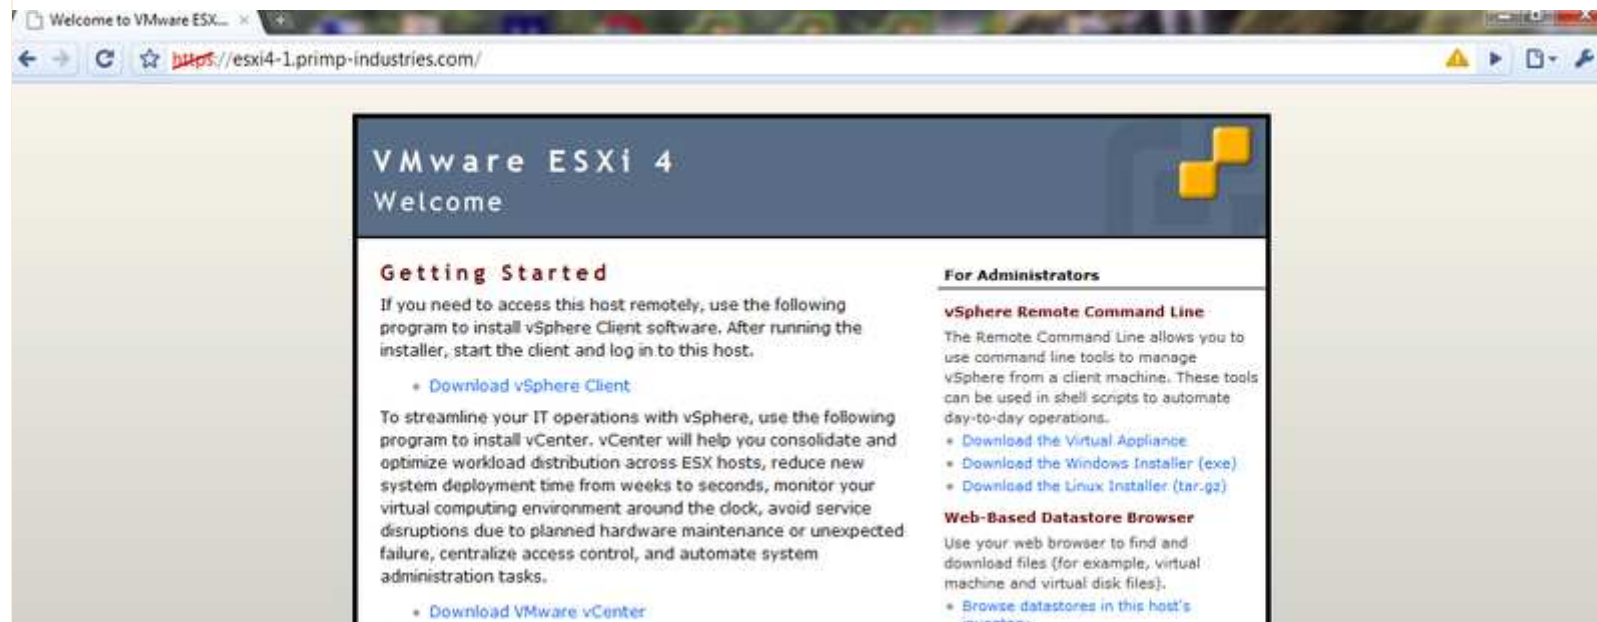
Welcome to VMware ESX... ×

https://esxi4-1.primp-industries.com/

VMware ESXi 4
Welcome

Getting Started

If you need to access this host remotely, use the following program to install vSphere Client software. After running the installer, start the client and log in to this host.

• Download vSphere Client

To streamline your IT operations with vSphere, use the following program to install vCenter. vCenter will help you consolidate and optimize workload distribution across ESX hosts, reduce new system deployment time from weeks to seconds, monitor your virtual computing environment around the clock, avoid service disruptions due to planned hardware maintenance or unexpected failure, centralize access control, and automate system administration tasks.

• Download VMware vCenter

For Administrators

vSphere Remote Command Line

The Remote Command Line allows you to use command line tools to manage vSphere from a client machine. These tools can be used in shell scripts to automate day-to-day operations.

• Download the Virtual Appliance
• Download the Windows Installer (exe)
• Download the Linux Installer (tar.gz)

Web-Based Datastore Browser

Use your web browser to find and download files (for example, virtual machine and virtual disk files).

• Browse datastores in this host's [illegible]